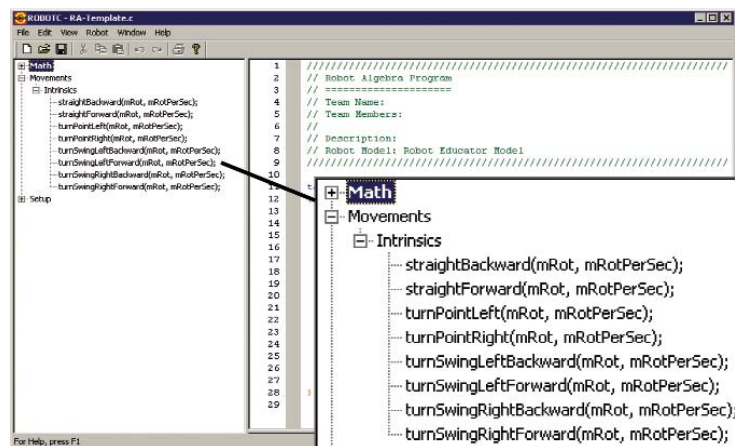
ROBOTC - RA-Template.c

File Edit View Robot Window Help

Math
Movements
Intrinsics
straightBackward(mRot, mRotPerSec);
straightForward(mRot, mRotPerSec);
turnPointLeft(mRot, mRotPerSec);
turnPointRight(mRot, mRotPerSec);
turnSwingLeftBackward(mRot, mRotPerSec);
turnSwingLeftForward(mRot, mRotPerSec);
turnSwingRightBackward(mRot, mRotPerSec);
turnSwingRightForward(mRot, mRotPerSec);
Setup

1 ////////////////////////////////////////////////////////////////////////
2 // Robot Algebra Program
3 // ====================
4 // Team Name:
5 // Team Members:
6 //
7 // Description:
8 // Robot Model: Robot Educator Model
9 ////////////////////////////////////////////////////////////////////////
10
11
12
13
14
15
16
17
18
19
20
21
22
23
24
25
26
27
28
29

Math
Movements
Intrinsics
straightBackward(mRot, mRotPerSec);
straightForward(mRot, mRotPerSec);
turnPointLeft(mRot, mRotPerSec);
turnPointRight(mRot, mRotPerSec);
turnSwingLeftBackward(mRot, mRotPerSec);
turnSwingLeftForward(mRot, mRotPerSec);
turnSwingRightBackward(mRot, mRotPerSec);
turnSwingRightForward(mRot, mRotPerSec);

For Help, press F1